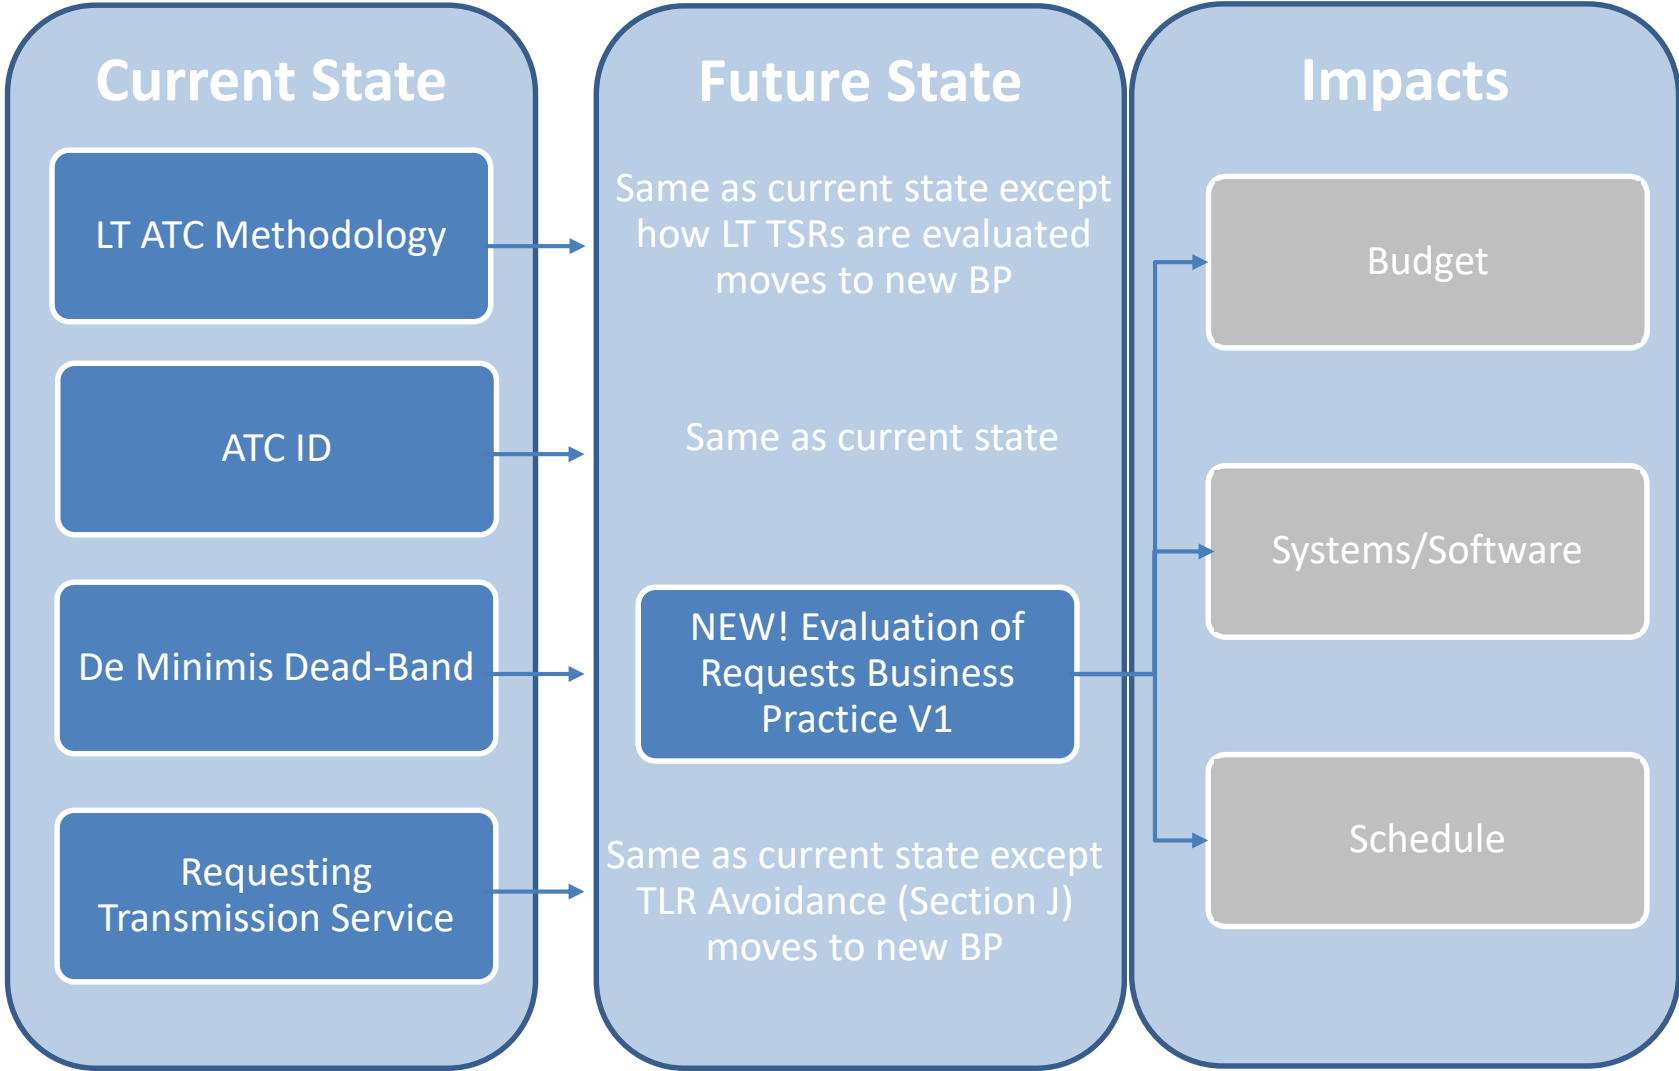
Current State

LT ATC Methodology

ATC ID

De Minimis Dead-Band

Requesting Transmission Service

Future State

Same as current state except how LT TSRs are evaluated moves to new BP

Same as current state

NEW! Evaluation of Requests Business Practice V1

Same as current state except TLR Avoidance (Section J) moves to new BP

Impacts

Budget

Systems/Software

Schedule